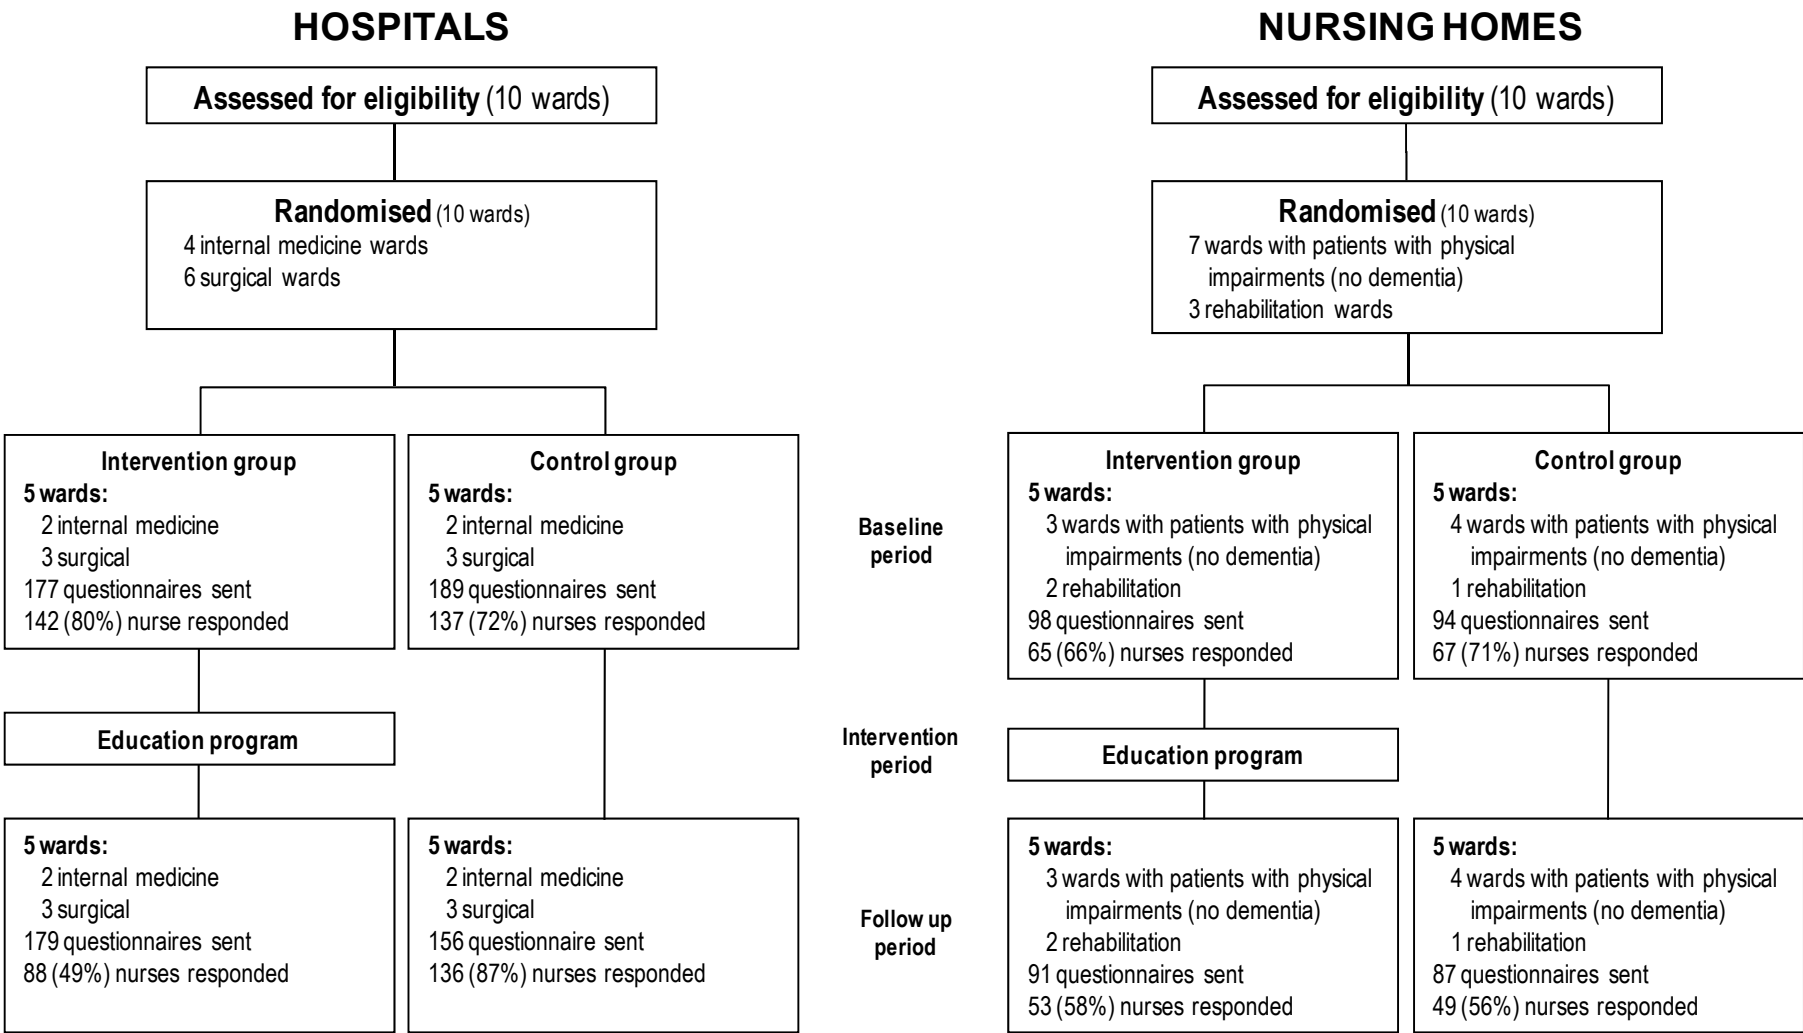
HOSPITALS

Assessed for eligibility (10 wards)

Randomised (10 wards)
4 internal medicine wards
6 surgical wards

Intervention group
5 wards:
2 internal medicine
3 surgical
177 questionnaires sent
142 (80%) nurse responded

Control group
5 wards:
2 internal medicine
3 surgical
189 questionnaires sent
137 (72%) nurses responded

Education program

5 wards:
2 internal medicine
3 surgical
179 questionnaires sent
88 (49%) nurses responded

5 wards:
2 internal medicine
3 surgical
156 questionnaire sent
136 (87%) nurses responded

Baseline period

Intervention period

Follow up period

NURSING HOMES

Assessed for eligibility (10 wards)

Randomised (10 wards)
7 wards with patients with physical impairments (no dementia)
3 rehabilitation wards

Intervention group
5 wards:
3 wards with patients with physical impairments (no dementia)
2 rehabilitation
98 questionnaires sent
65 (66%) nurses responded

Control group
5 wards:
4 wards with patients with physical impairments (no dementia)
1 rehabilitation
94 questionnaires sent
67 (71%) nurses responded

Education program

5 wards:
3 wards with patients with physical impairments (no dementia)
2 rehabilitation
91 questionnaires sent
53 (58%) nurses responded

5 wards:
4 wards with patients with physical impairments (no dementia)
1 rehabilitation
87 questionnaires sent
49 (56%) nurses responded